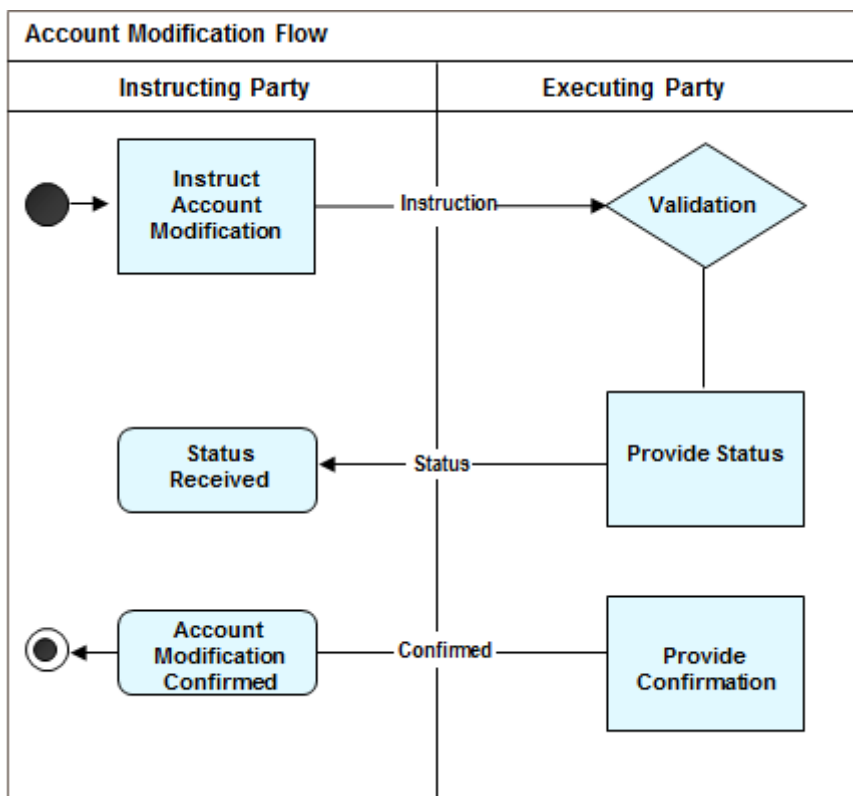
Account Modification Flow

Instructing Party

Executing Party

Instruct Account Modification

Instruction

Validation

Provide Status

Status

Status Received

Account Modification Confirmed

Confirmed

Provide Confirmation